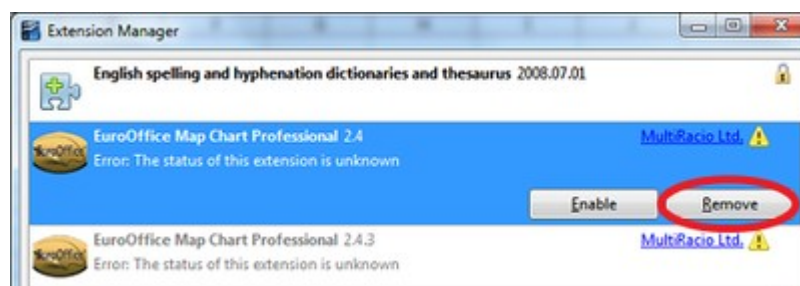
Extension Manager

English spelling and hyphenation dictionaries and thesaurus 2008.07.01

EuroOffice Map Chart Professional 2.4
Error: The status of this extension is unknown
MultiRacio Ltd.

Enable
Remove

EuroOffice Map Chart Professional 2.4.3
Error: The status of this extension is unknown
MultiRacio Ltd.